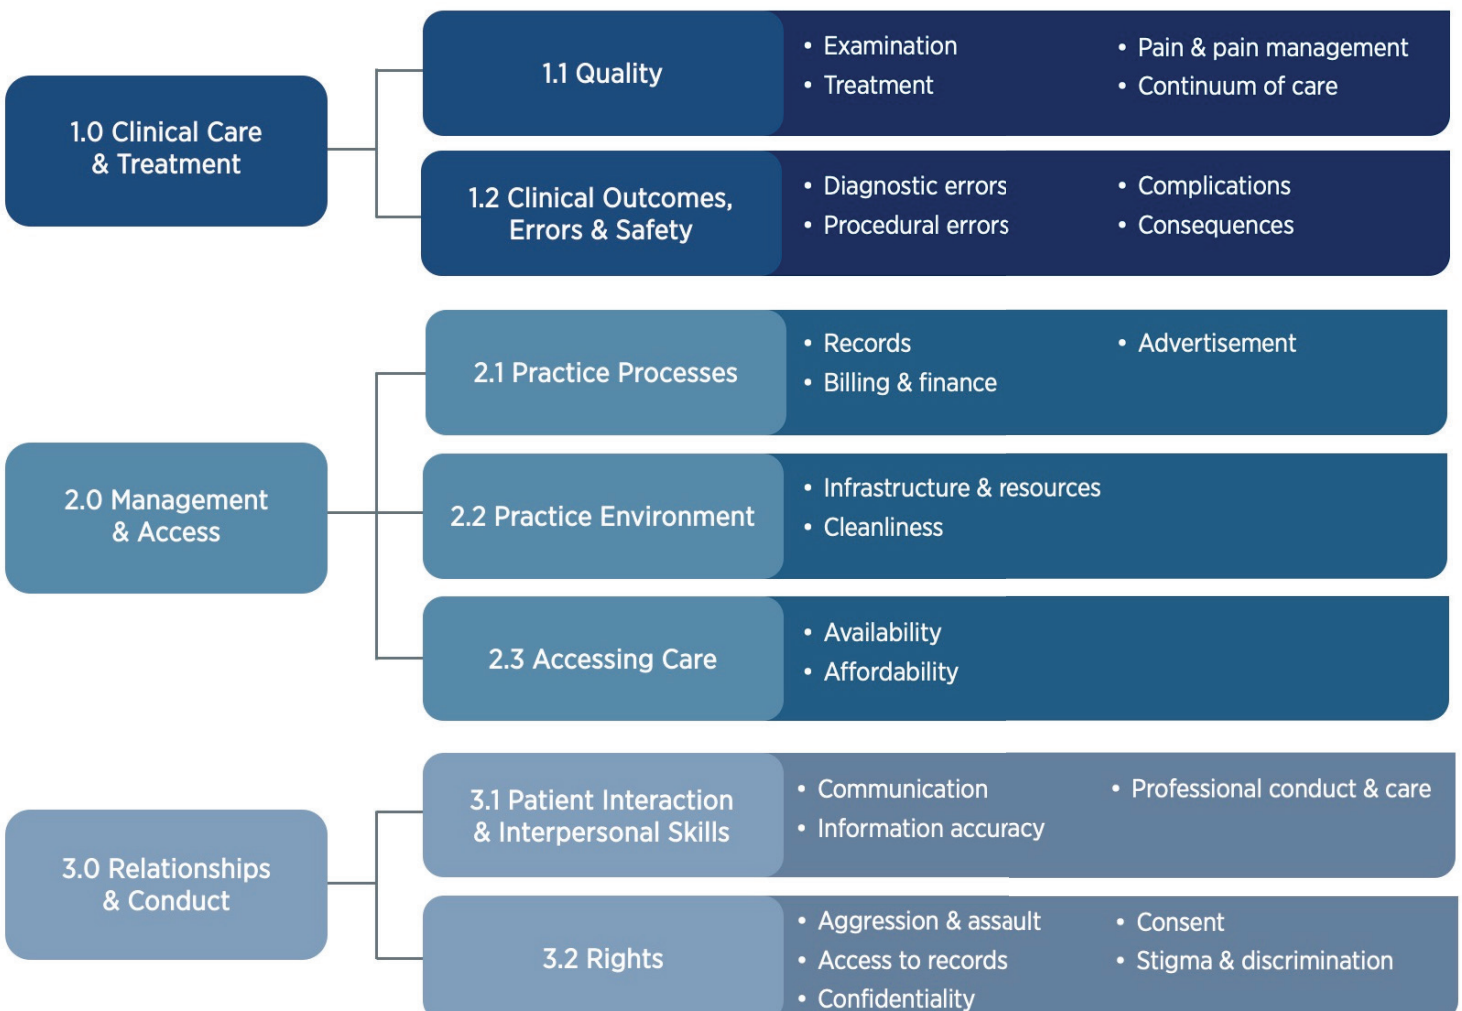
1.0 Clinical Care & Treatment

1.1 Quality

- Examination
- Treatment
- Pain & pain management
- Continuum of care

1.2 Clinical Outcomes, Errors & Safety

- Diagnostic errors
- Procedural errors
- Complications
- Consequences

2.0 Management & Access

2.1 Practice Processes

- Records
- Billing & finance
- Advertisement

2.2 Practice Environment

- Infrastructure & resources
- Cleanliness

2.3 Accessing Care

- Availability
- Affordability

3.0 Relationships & Conduct

3.1 Patient Interaction & Interpersonal Skills

- Communication
- Information accuracy
- Professional conduct & care

3.2 Rights

- Aggression & assault
- Access to records
- Confidentiality
- Consent
- Stigma & discrimination